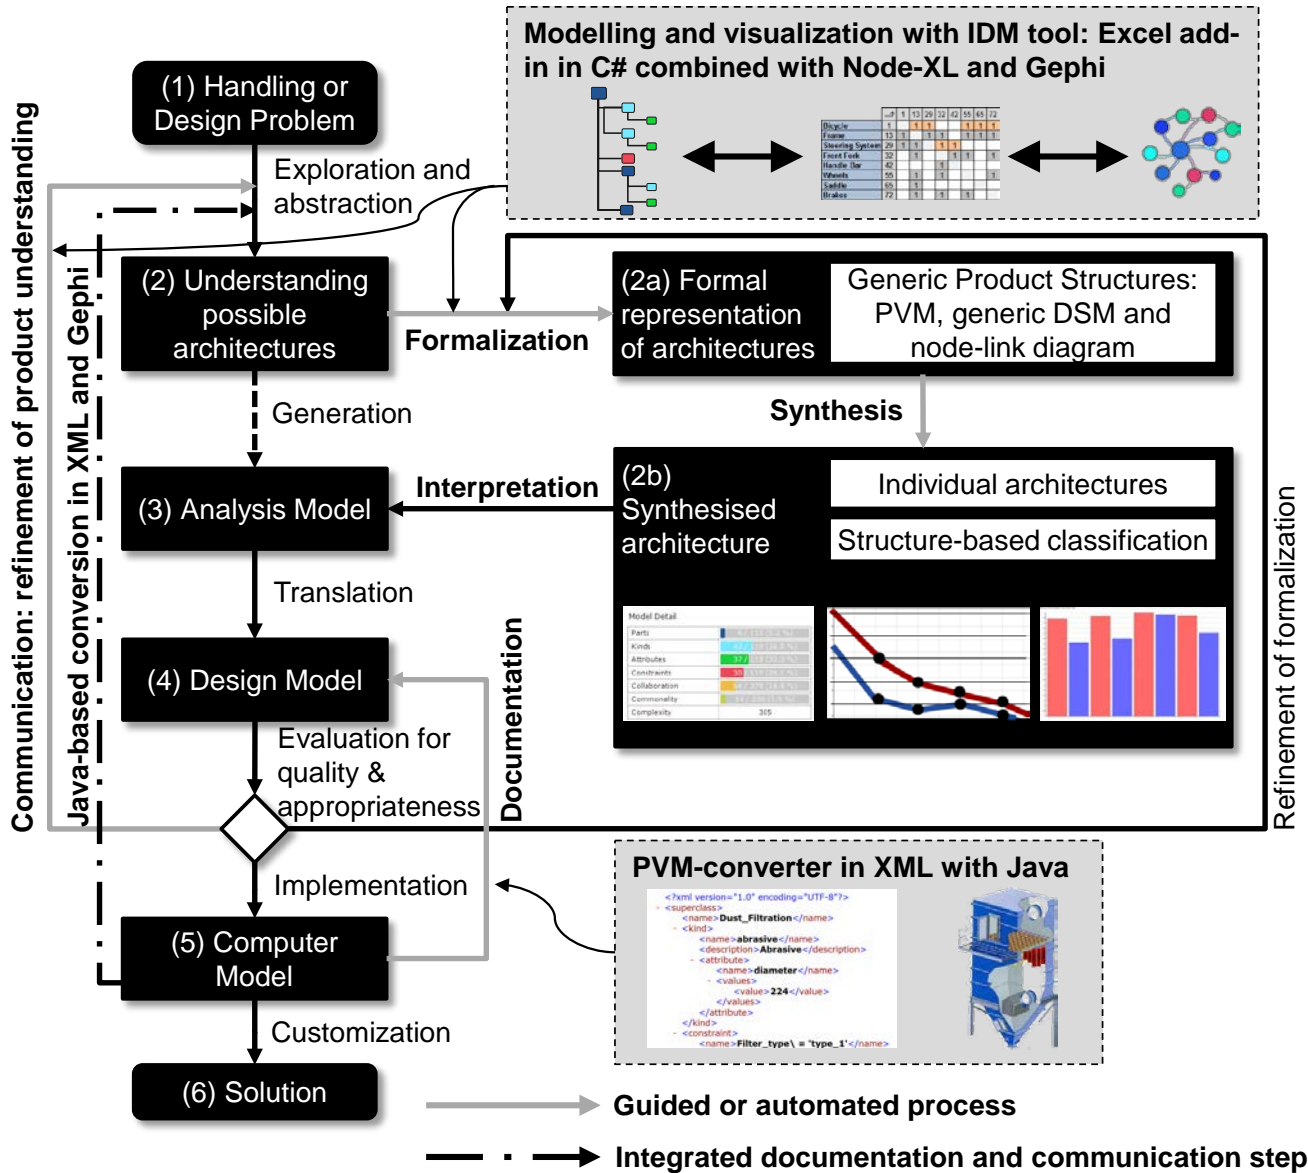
Modelling and visualization with IDM tool: Excel add-in in C# combined with Node-XL and Gephi

(1) Handling or Design Problem

Exploration and abstraction

Communication: refinement of product understanding

Java-based conversion in XML and Gephi

(2) Understanding possible architectures

Formalization

(2a) Formal representation of architectures

Generic Product Structures: PVM, generic DSM and node-link diagram

Generation

Synthesis

(3) Analysis Model

Interpretation

(2b) Synthesised architecture

Individual architectures

Structure-based classification

Model Detail
Parts
Kinds
Attributes
Constraints
Collaboration
Commonality
Complexity

Translation

(4) Design Model

Documentation

Evaluation for quality & appropriateness

Refinement of formalization

Implementation

PVM-converter in XML with Java

<?xml version="1.0" encoding="UTF-8"?>
<superclass>
<name>Dust_Filtration</name>
<kind>
<name>abrasive</name>
<description>Abrasive</description>
<attribute>
<name>diameter</name>
<values>
<value>224</value>
</values>
</attribute>
</kind>
<constraint>
<name>Filter_type\ = 'type_1'</name>

(5) Computer Model

Customization

(6) Solution

Guided or automated process

Integrated documentation and communication step